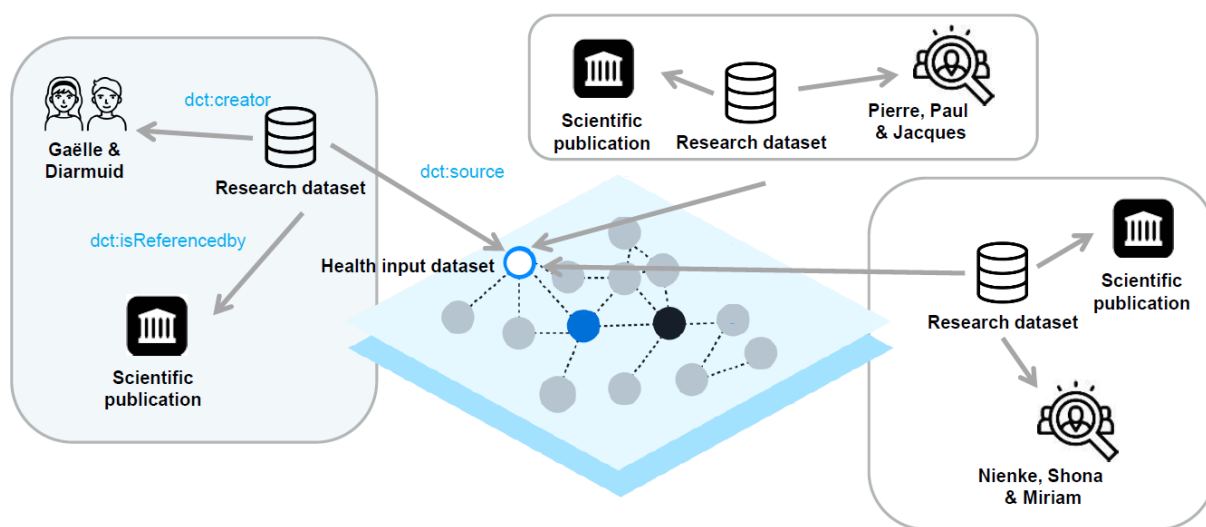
Scientific publication

Research dataset

Pierre, Paul & Jacques

dct:creator

Gaëlle & Diarmuid

Research dataset

dct:source

dct:isReferencedby

Health input dataset

Scientific publication

Research dataset

Scientific publication

Nienke, Shona & Miriam